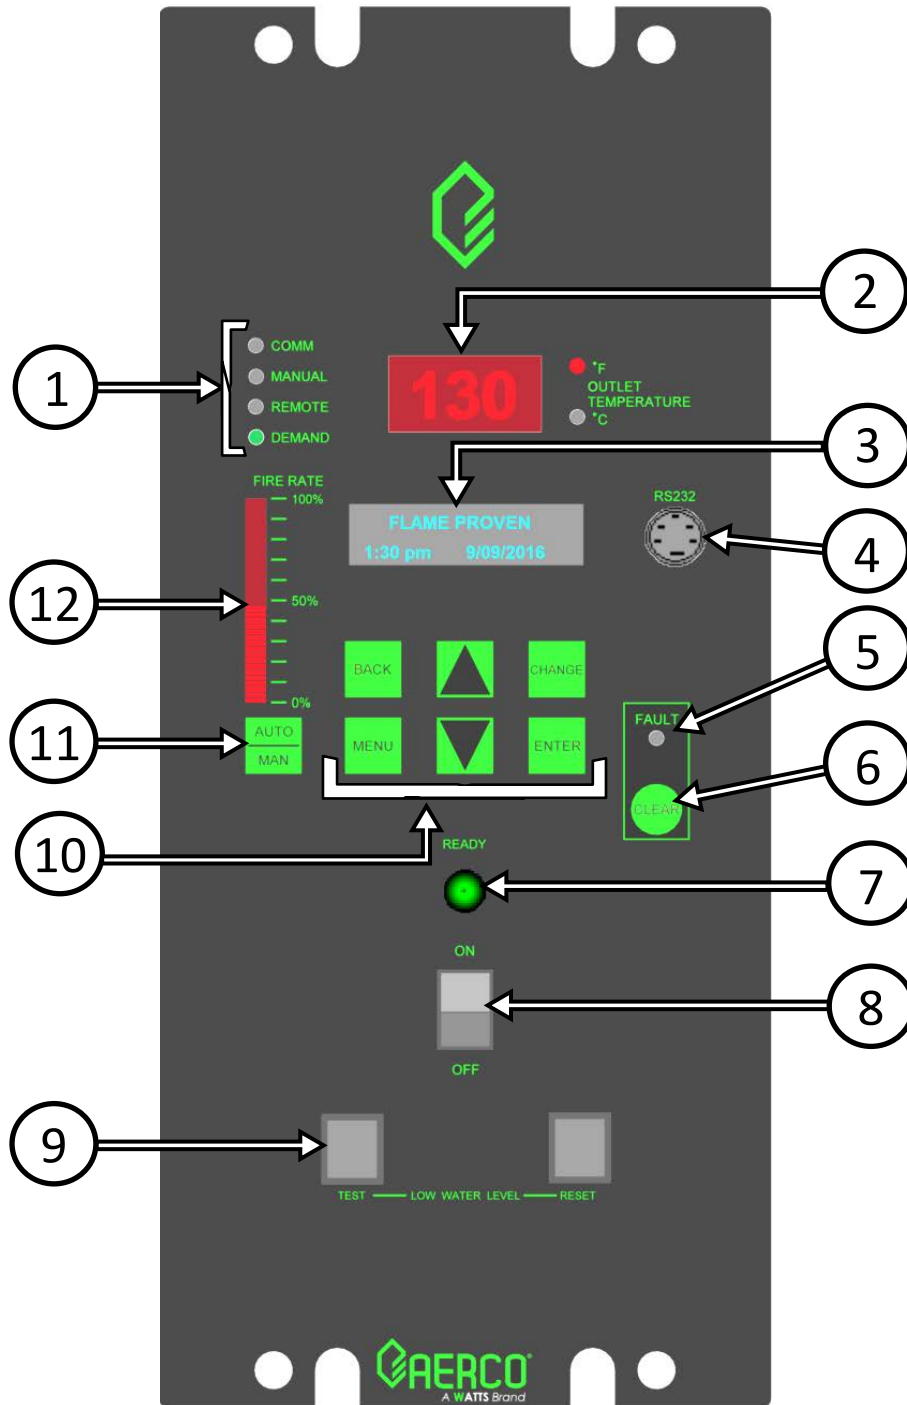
1
COMM
MANUAL
REMOTE
DEMAND

2
130
°F
OUTLET TEMPERATURE
°C

3
FIRE RATE
100%
50%
0%
FLAME PROVEN
1:30 pm 9/09/2016

RS232
4

12

5
BACK
CHANGE
FAULT
11
AUTO
MAN
MENU
ENTER
6
CLEAR

10
READY
7

ON
8
OFF

9
TEST LOW WATER LEVEL RESET

AERCO
A WATTS Brand